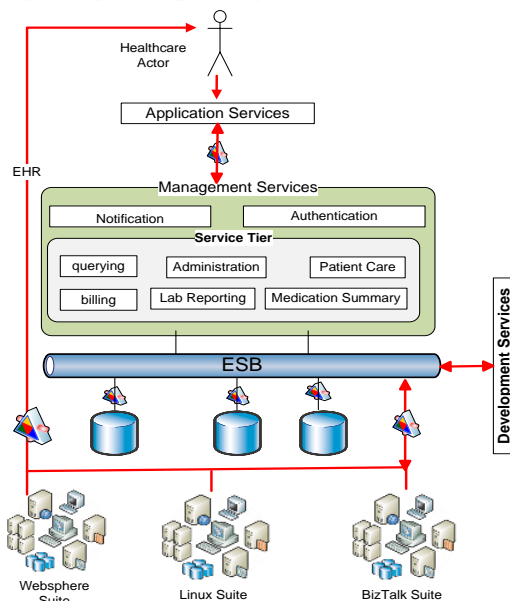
Healthcare Actor

Application Services

EHR

Management Services

Notification

Authentication

Service Tier

querying

Administration

Patient Care

billing

Lab Reporting

Medication Summary

ESB

Development Services

Websphere Suite

Linux Suite

BizTalk Suite